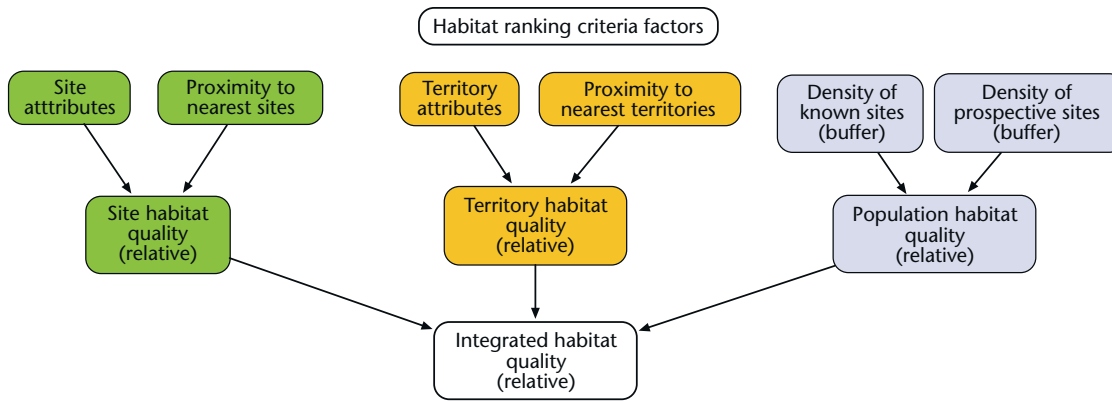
Habitat ranking criteria factors

Site atttributes

Proximity to nearest sites

Territory attributes

Proximity to nearest territories

Density of known sites (buffer)

Density of prospective sites (buffer)

Site habitat quality (relative)

Territory habitat quality (relative)

Population habitat quality (relative)

Integrated habitat quality (relative)